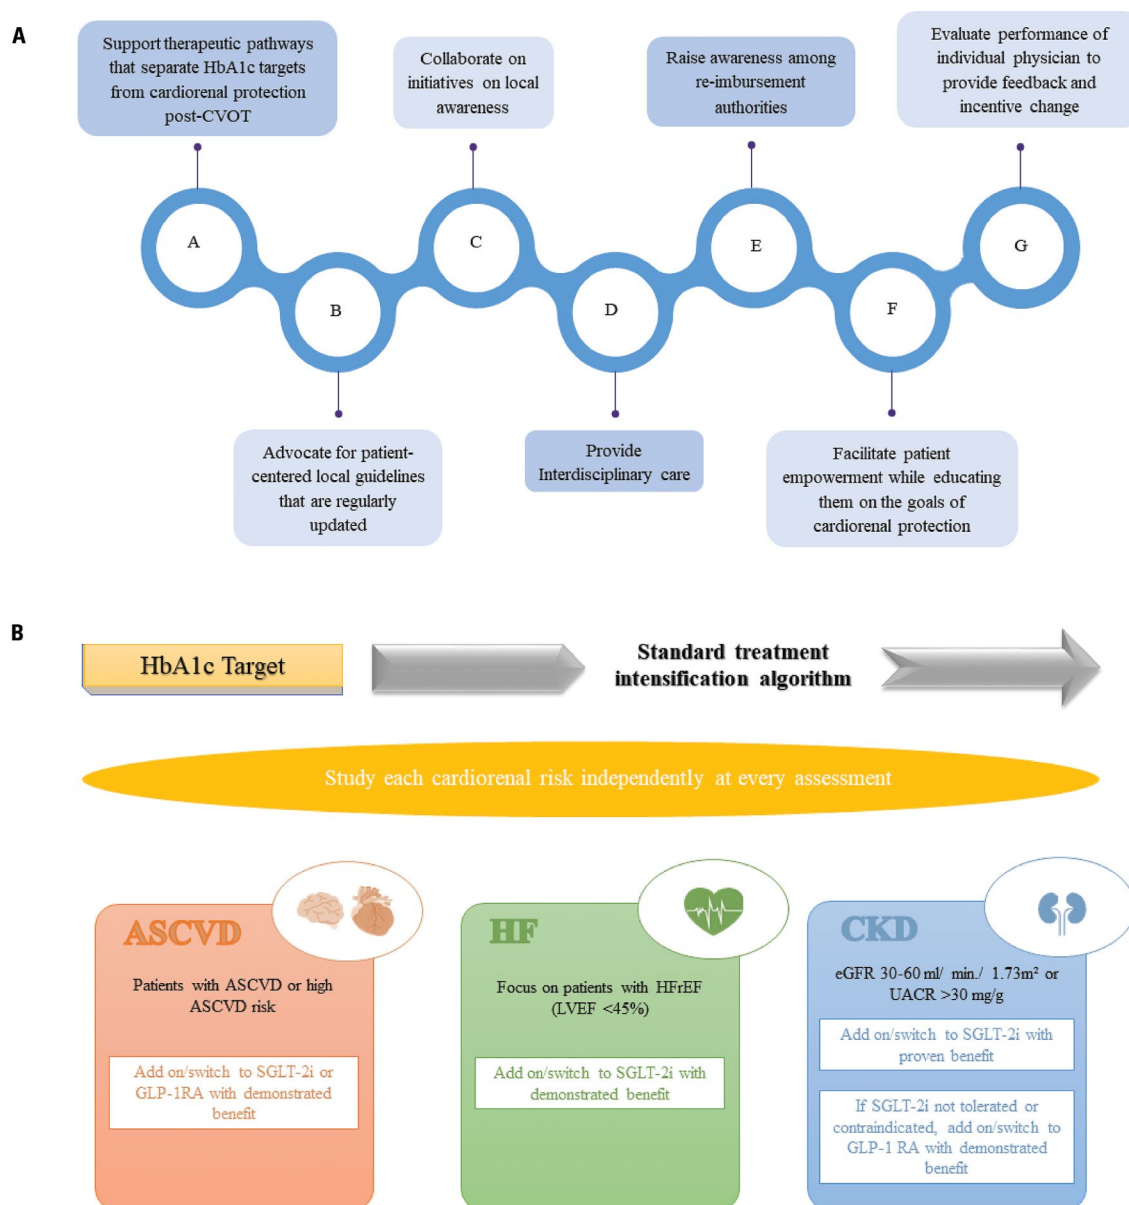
A

Support therapeutic pathways that separate HbA1c targets from cardiorenal protection post-CVOT

Collaborate on initiatives on local awareness

Raise awareness among re-imbursement authorities

Evaluate performance of individual physician to provide feedback and incentive change

A

B

C

D

E

F

G

Advocate for patient-centered local guidelines that are regularly updated

Provide Interdisciplinary care

Facilitate patient empowerment while educating them on the goals of cardiorenal protection

B

HbA1c Target

Standard treatment intensification algorithm

Study each cardiorenal risk independently at every assessment

ASCVD

Patients with ASCVD or high ASCVD risk

Add on/switch to SGLT-2i or GLP-1RA with demonstrated benefit

HF

Focus on patients with HFrEF (LVEF <45%)

Add on/switch to SGLT-2i with demonstrated benefit

CKD

eGFR 30-60 ml/ min./ 1.73m² or UACR >30 mg/g

Add on/switch to SGLT-2i with proven benefit

If SGLT-2i not tolerated or contraindicated, add on/switch to GLP-1 RA with demonstrated benefit